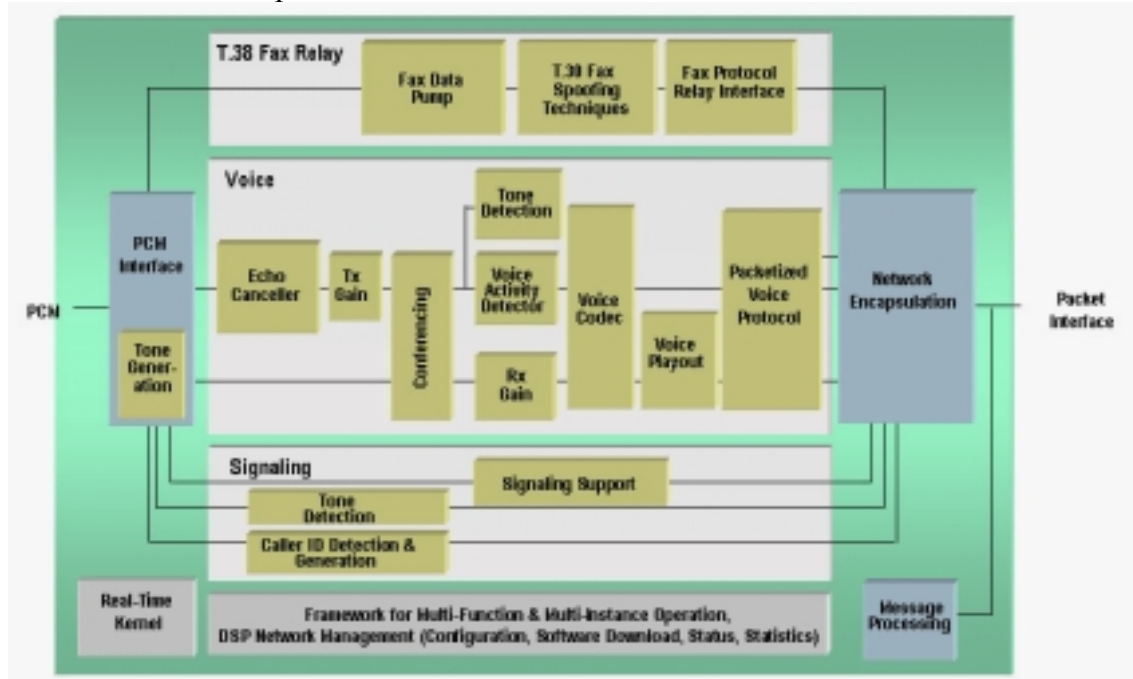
T.38 Fax Relay

Fax Data Pump

T.30 Fax Spoofing Techniques

Fax Protocol Relay Interface

Voice

PCM Interface

Tone Generation

Echo Canceller

Tx Gain

Conferencing

Tone Detection

Voice Activity Detector

Rx Gain

Voice Codec

Voice Playout

Packetized Voice Protocol

Network Encapsulation

PCM

Packet Interface

Signaling

Signaling Support

Tone Detection

Caller ID Detection & Generation

Real-Time Kernel

Framework for Multi-Function & Multi-Instance Operation, DSP Network Management (Configuration, Software Download, Status, Statistics)

Message Processing